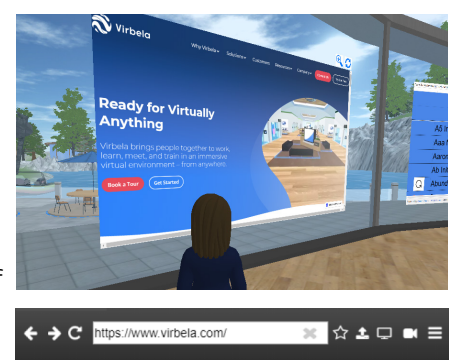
Virbela

Why Virbela
Solutions
Customers
Resources
Contact Us

Ready for Virtually Anything

Virbela brings people together to work, learn, meet, and train in an immersive virtual environment - from anywhere.

Book a Tour!
Get Started

Aa
Aa
Aaron
Ab
Abund

https://www.virbela.com/